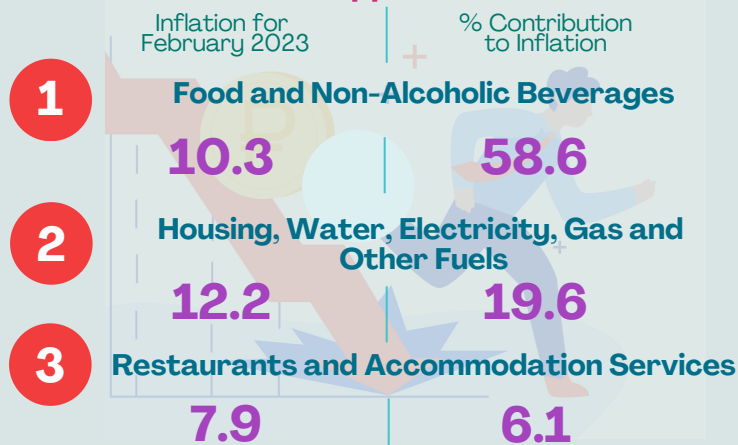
Inflation for February 2023

% Contribution to Inflation

1

Food and Non-Alcoholic Beverages

10.3

58.6

2

Housing, Water, Electricity, Gas and Other Fuels

12.2

19.6

3

Restaurants and Accommodation Services

7.9

6.1